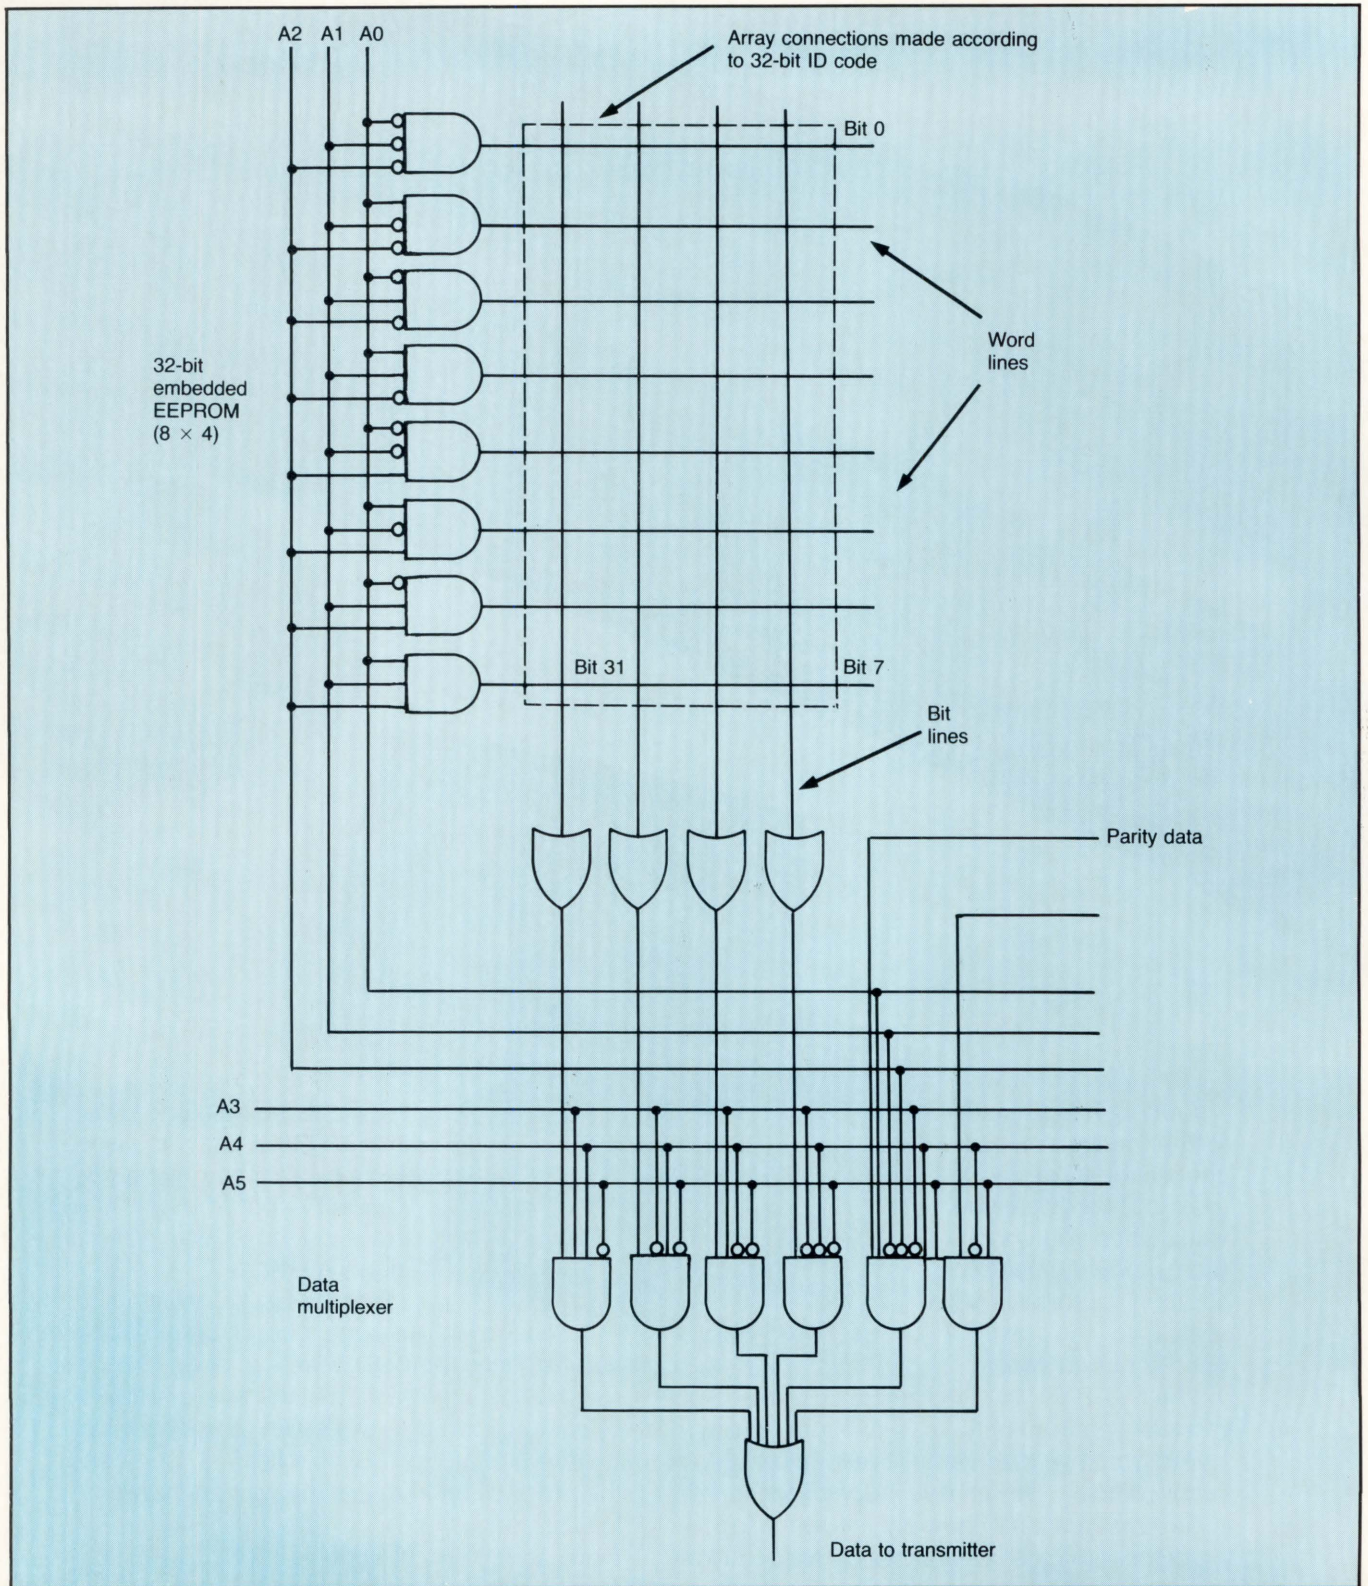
A2 A1 A0

Array connections made according to 32-bit ID code

Bit 0

Word lines

32-bit embedded EEPROM (8 × 4)

Bit 31

Bit 7

Bit lines

Parity data

A3

A4

A5

Data multiplexer

Data to transmitter